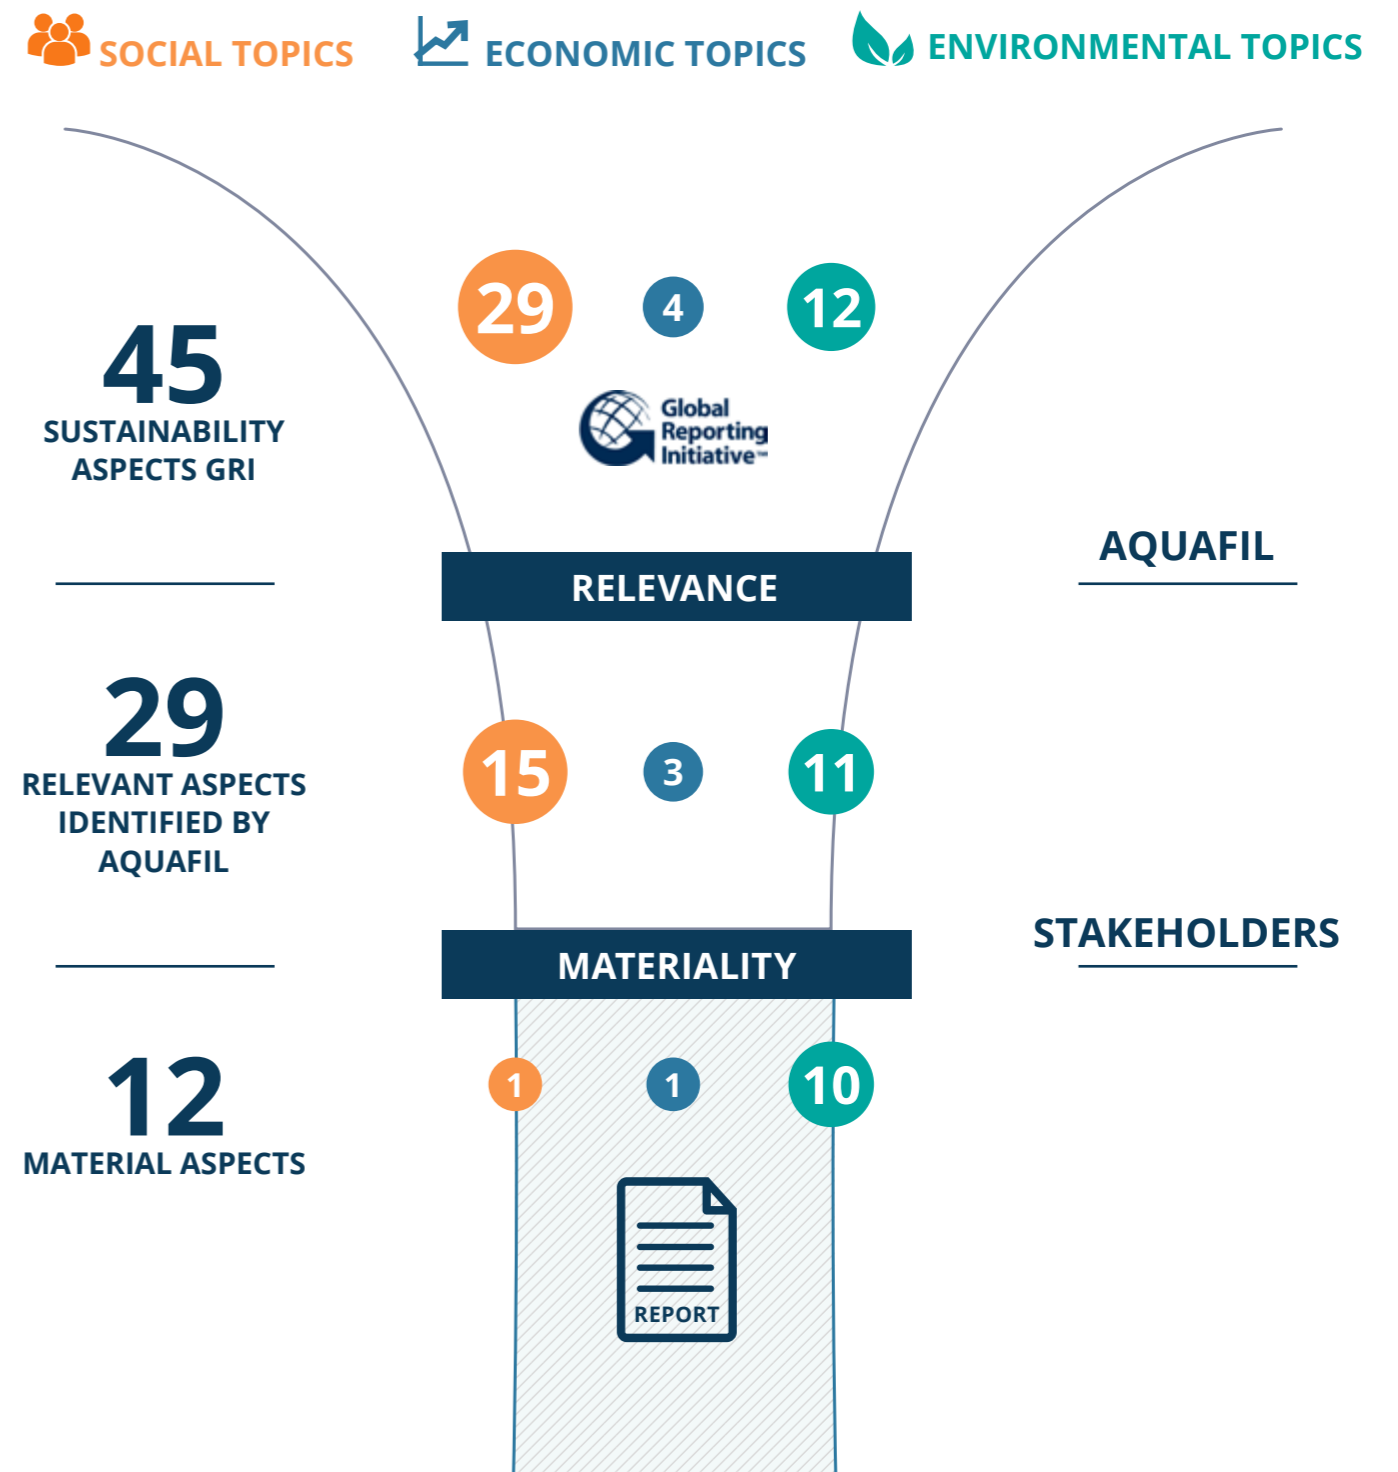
SOCIAL TOPICS ECONOMIC TOPICS ENVIRONMENTAL TOPICS

45
SUSTAINABILITY ASPECTS GRI

29 4 12

Global Reporting Initiative™

RELEVANCE

AQUAFIL

29
RELEVANT ASPECTS IDENTIFIED BY AQUAFIL

15 3 11

MATERIALITY

STAKEHOLDERS

12
MATERIAL ASPECTS

1 1 10

REPORT